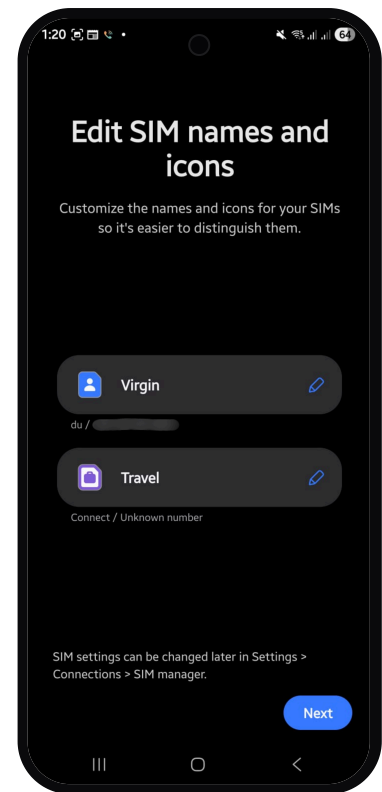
1:20 64

Edit SIM names and icons

Customize the names and icons for your SIMs so it's easier to distinguish them.

Virgin

du / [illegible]

Travel

Connect / Unknown number

SIM settings can be changed later in Settings > Connections > SIM manager.

Next